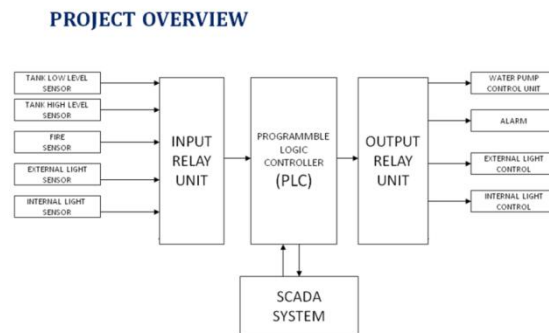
PROJECT OVERVIEW

TANK LOW LEVEL SENSOR

TANK HIGH LEVEL SENSOR

FIRE SENSOR

EXTERNAL LIGHT SENSOR

INTERNAL LIGHT SENSOR

INPUT RELAY UNIT

PROGRAMMBLE LOGIC CONTROLLER (PLC)

OUTPUT RELAY UNIT

WATER PUMP CONTROL UNIT

ALARM

EXTERNAL LIGHT CONTROL

INTERNAL LIGHT CONTROL

SCADA SYSTEM